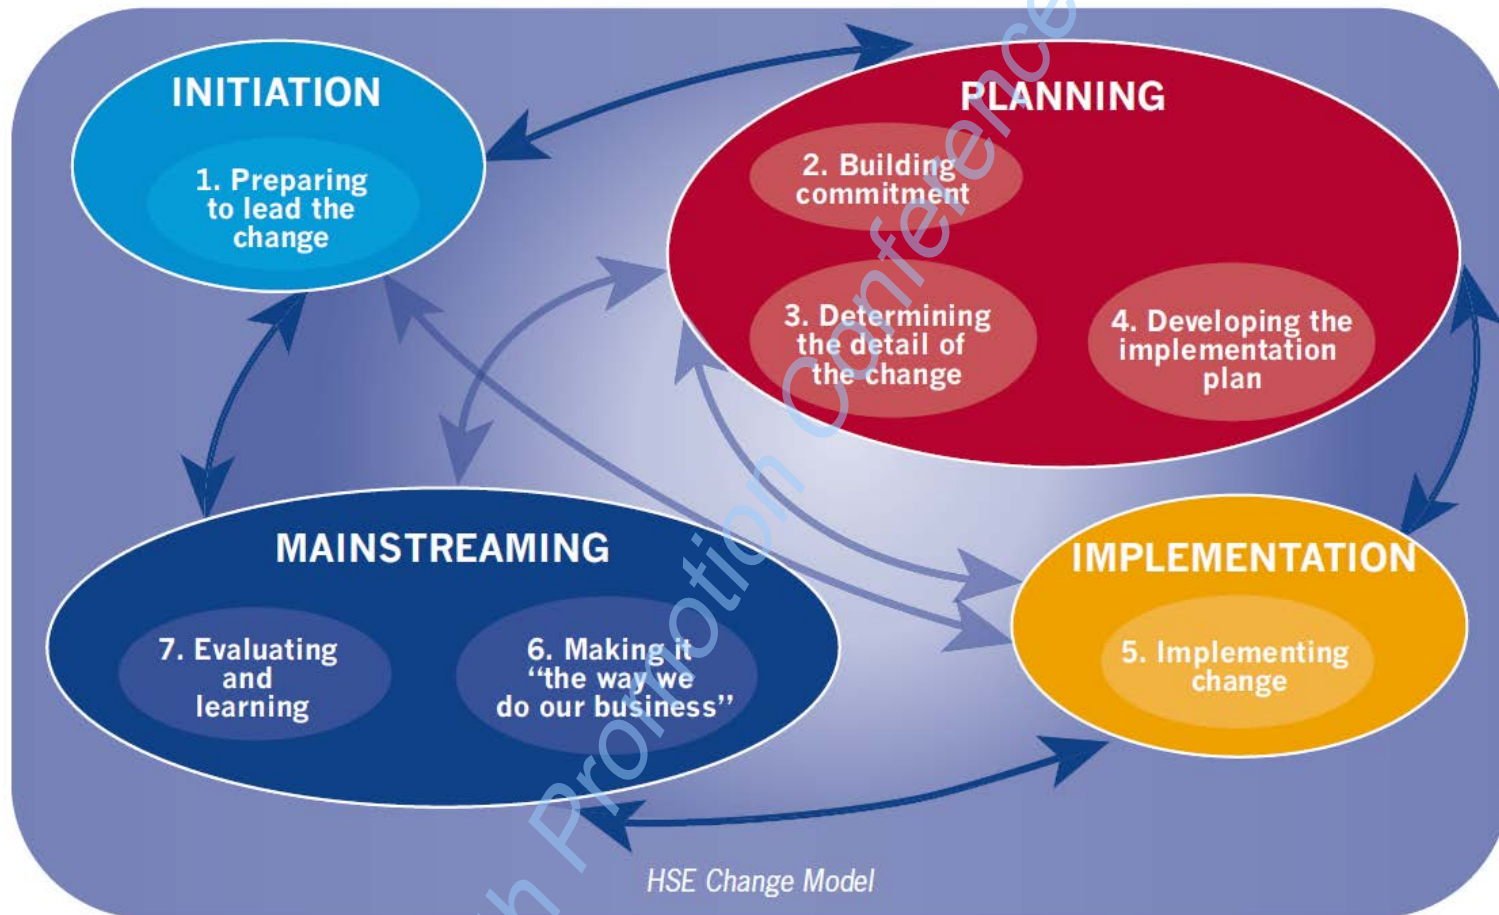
INITIATION

1. Preparing to lead the change

PLANNING

2. Building commitment

3. Determining the detail of the change

4. Developing the implementation plan

MAINSTREAMING

7. Evaluating and learning

6. Making it "the way we do our business"

IMPLEMENTATION

5. Implementing change

HSE Change Model

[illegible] Promotion Conference